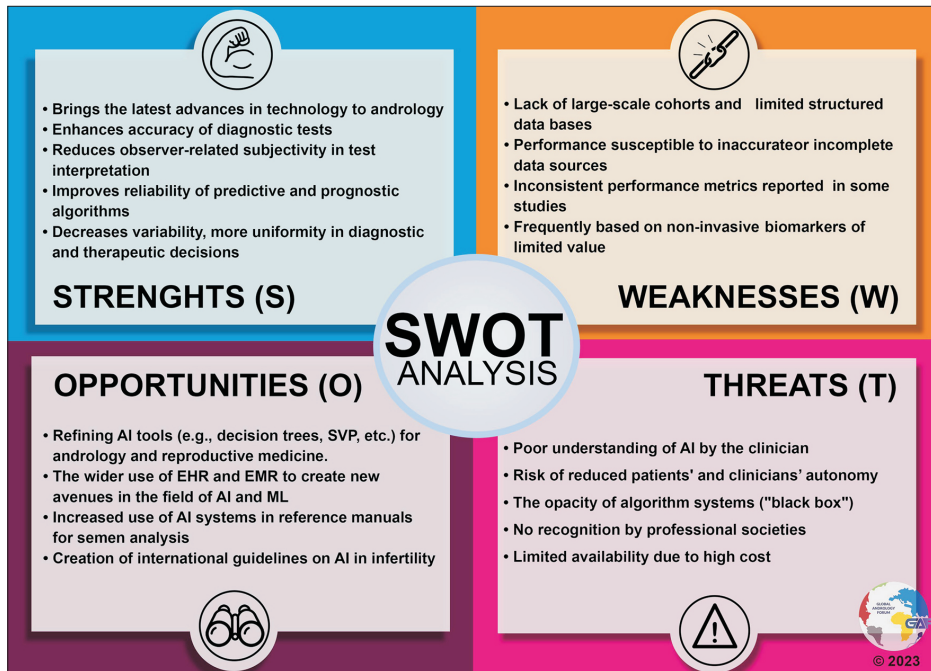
• Brings the latest advances in technology to andrology
• Enhances accuracy of diagnostic tests
• Reduces observer-related subjectivity in test interpretation
• Improves reliability of predictive and prognostic algorithms
• Decreases variability, more uniformity in diagnostic and therapeutic decisions

STRENGHTS (S)

• Lack of large-scale cohorts and limited structured data bases
• Performance susceptible to inaccurateor incomplete data sources
• Inconsistent performance metrics reported in some studies
• Frequently based on non-invasive biomarkers of limited value

WEAKNESSES (W)

SWOT ANALYSIS

OPPORTUNITIES (O)

• Refining AI tools (e.g., decision trees, SVP, etc.) for andrology and reproductive medicine.
• The wider use of EHR and EMR to create new avenues in the field of AI and ML
• Increased use of AI systems in reference manuals for semen analysis
• Creation of international guidelines on AI in infertility

THREATS (T)

• Poor understanding of AI by the clinician
• Risk of reduced patients' and clinicians' autonomy
• The opacity of algorithm systems ("black box")
• No recognition by professional societies
• Limited availability due to high cost

GLOBAL ANDROLOGY FORUM GAF

© 2023